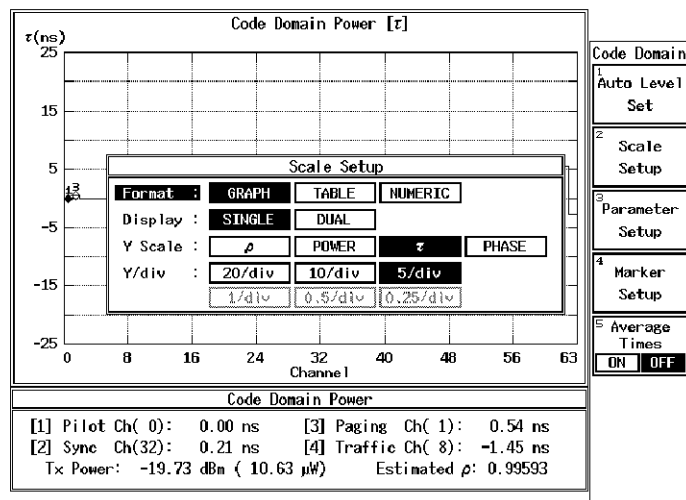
Code Domain Power [$\tau$]

$\tau$(ns)

25

15

5

-5

-15

-25

13

0 8 16 24 32 40 48 56 63

Channel

Scale Setup

| Format : | GRAPH | TABLE | NUMERIC | |
|---|---|---|---|---|
| Display : | SINGLE | DUAL | | |
| Y Scale : | $\rho$ | POWER | $\tau$ | PHASE |
| Y/div : | 20/div | 10/div | 5/div | |
| | 1/div | 0.5/div | 0.25/div | |

Code Domain Power

[1] Pilot Ch( 0): 0.00 ns [3] Paging Ch( 1): 0.54 ns
[2] Sync Ch(32): 0.21 ns [4] Traffic Ch( 8): -1.45 ns
Tx Power: -19.73 dBm ( 10.63 µW) Estimated $\rho$: 0.99593

Code Domain

1 Auto Level Set

2 Scale Setup

3 Parameter Setup

4 Marker Setup

5 Average Times

ON OFF